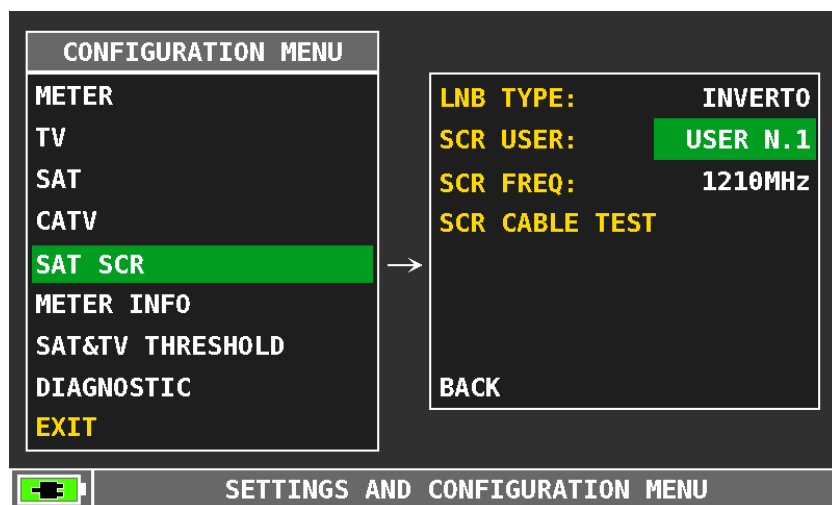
CONFIGURATION MENU

METER
TV
SAT
CATV
SAT SCR
METER INFO
SAT&TV THRESHOLD
DIAGNOSTIC
EXIT

→

LNB TYPE: INVERTO
SCR USER: USER N.1
SCR FREQ: 1210MHz
SCR CABLE TEST

BACK

SETTINGS AND CONFIGURATION MENU